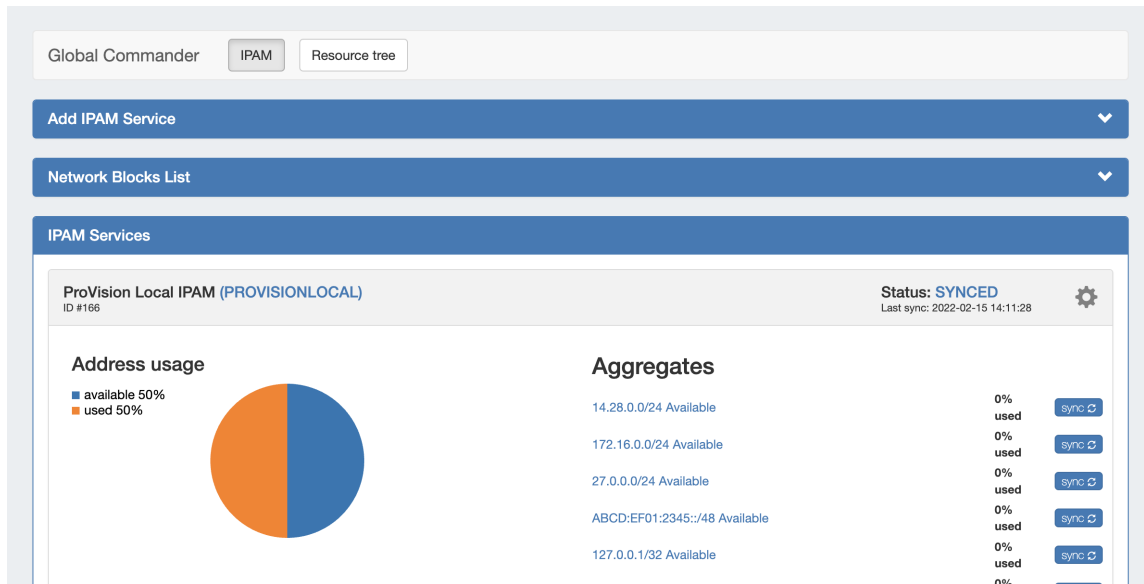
Global Commander IPAM Resource tree

Add IPAM Service

Network Blocks List

IPAM Services

ProVision Local IPAM (PROVISIONLOCAL)
ID #166

Status: SYNCED
Last sync: 2022-02-15 14:11:28

Address usage

available 50%
used 50%

Aggregates

14.28.0.0/24 Available 0% used sync

172.16.0.0/24 Available 0% used sync

27.0.0.0/24 Available 0% used sync

ABCD:EF01:2345::/48 Available 0% used sync

127.0.0.1/32 Available 0% used sync

0% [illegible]